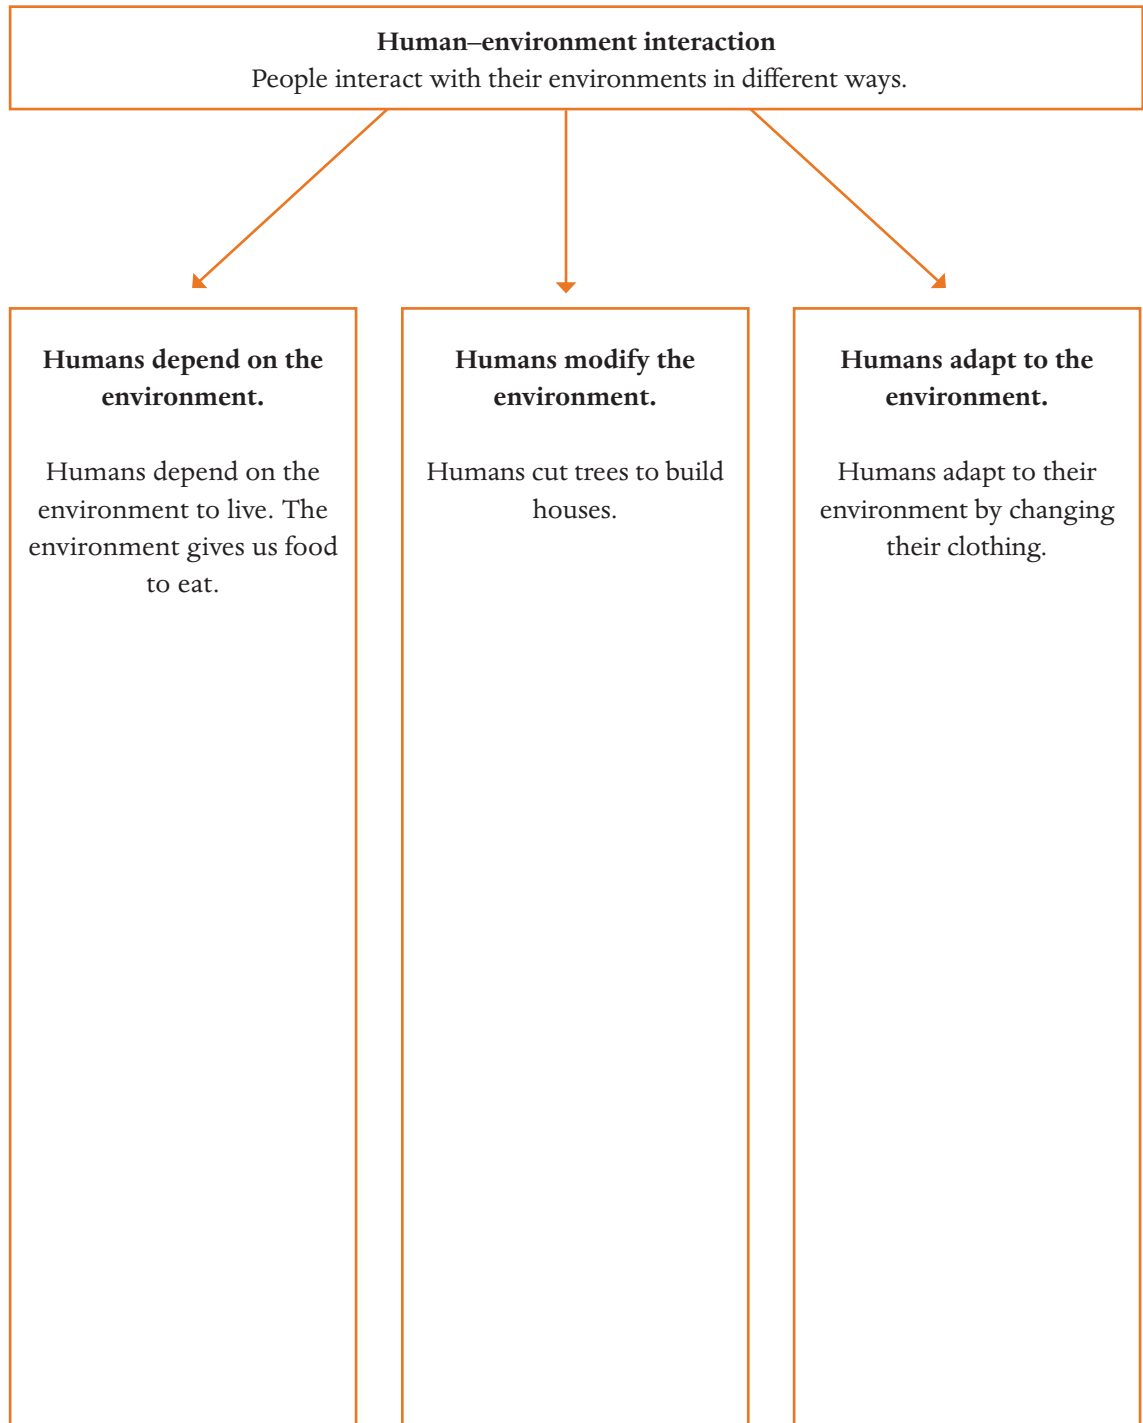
Human–environment interaction
People interact with their environments in different ways.

Humans depend on the environment.

Humans depend on the environment to live. The environment gives us food to eat.

Humans modify the environment.

Humans cut trees to build houses.

Humans adapt to the environment.

Humans adapt to their environment by changing their clothing.